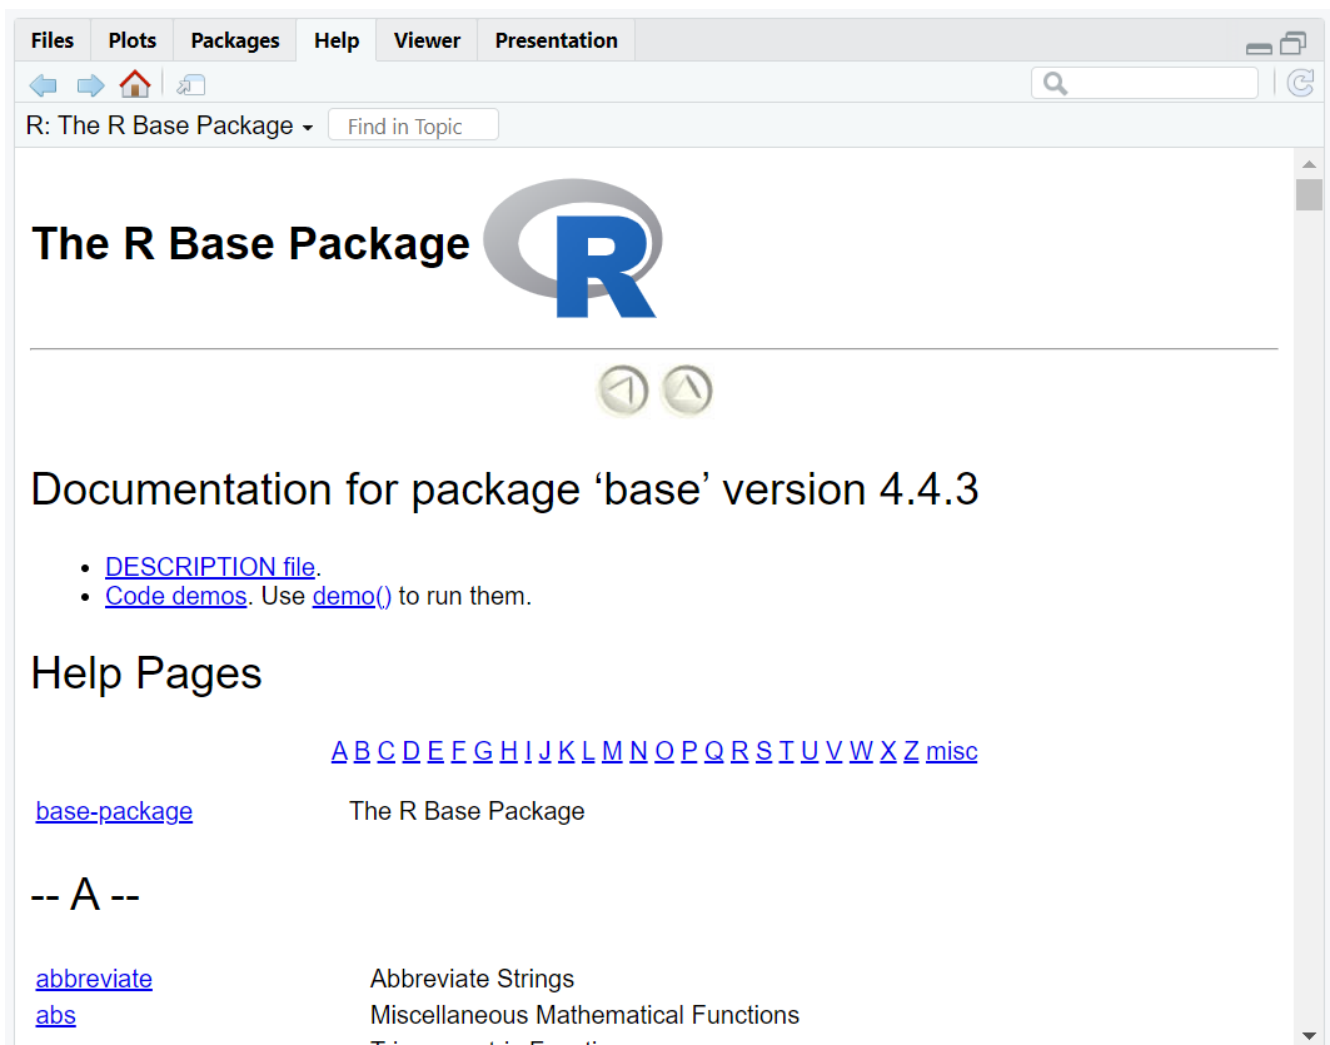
Files Plots Packages Help Viewer Presentation

R: The R Base Package Find in Topic

The R Base Package

R

Documentation for package ‘base’ version 4.4.3

- DESCRIPTION file.
- Code demos. Use demo() to run them.

Help Pages

A B C D E F G H I J K L M N O P Q R S T U V W X Z misc

| | |
|---|---|
| base-package | The R Base Package |

-- A --

| | |
|---|---|
| abbreviate | Abbreviate Strings |
| abs | Miscellaneous Mathematical Functions |